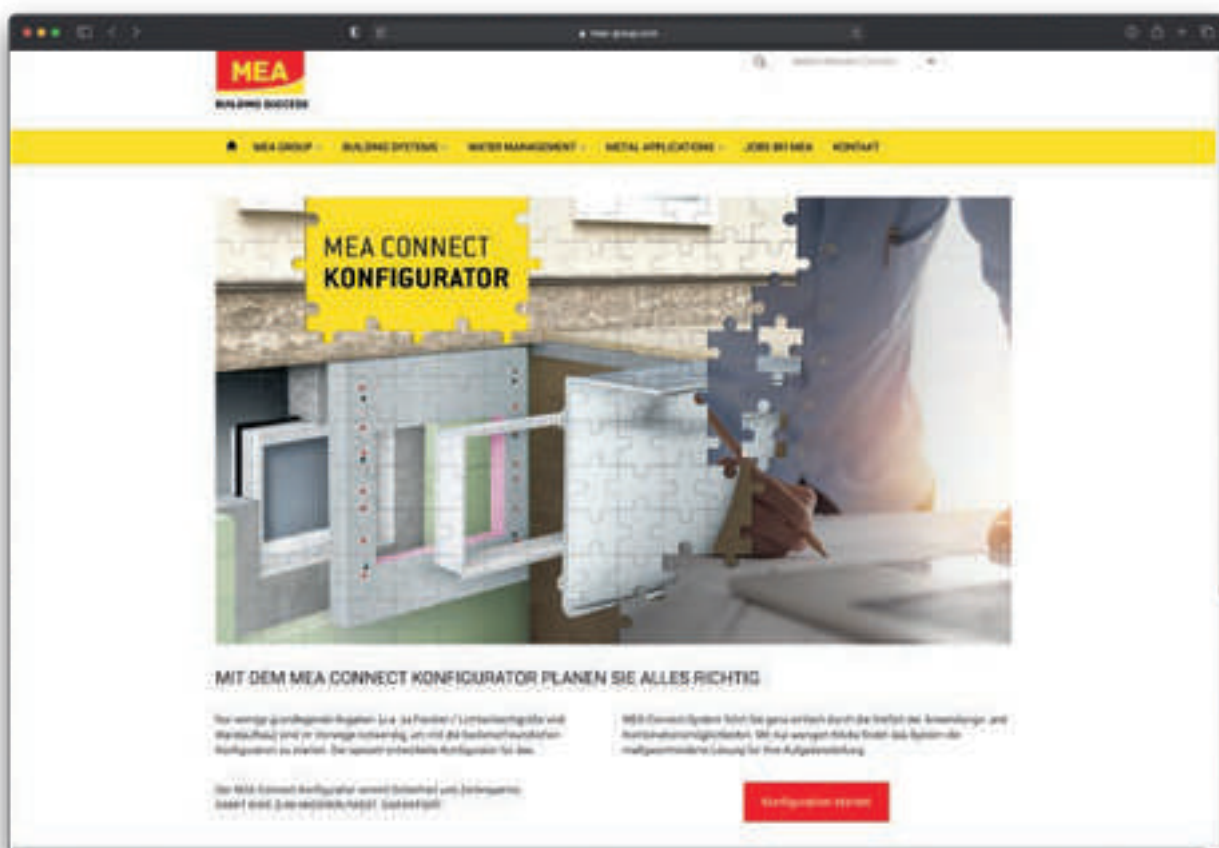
MEA
BUILDING SUCCESS

MEA GROUP · BUILDING SYSTEMS · WATER MANAGEMENT · METAL APPLICATIONS · JOBS BEI MEA · KONTAKT

MEA CONNECT
KONFIGURATOR

MIT DEM MEA CONNECT KONFIGURATOR PLANEN SIE ALLES RICHTIG

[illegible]

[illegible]

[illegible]

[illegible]